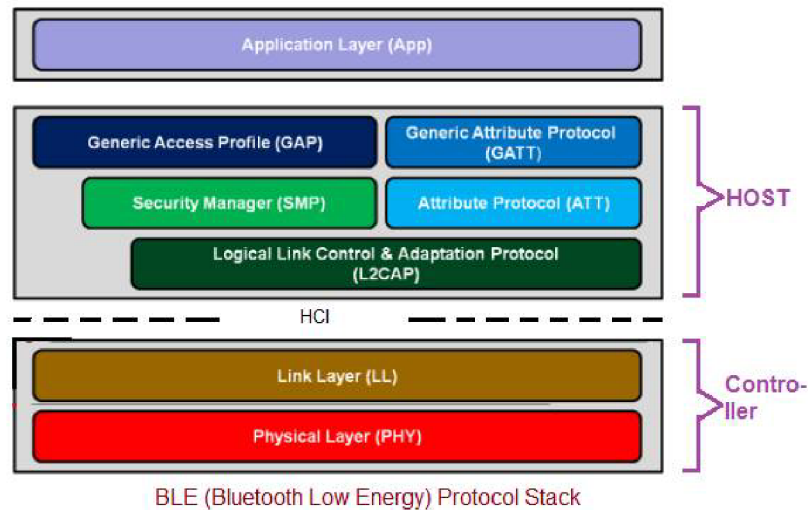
Application Layer (App)

Generic Access Profile (GAP)

Generic Attribute Protocol (GATT)

Security Manager (SMP)

Attribute Protocol (ATT)

Logical Link Control & Adaptation Protocol (L2CAP)

HOST

HCI

Link Layer (LL)

Physical Layer (PHY)

Controller

BLE (Bluetooth Low Energy) Protocol Stack